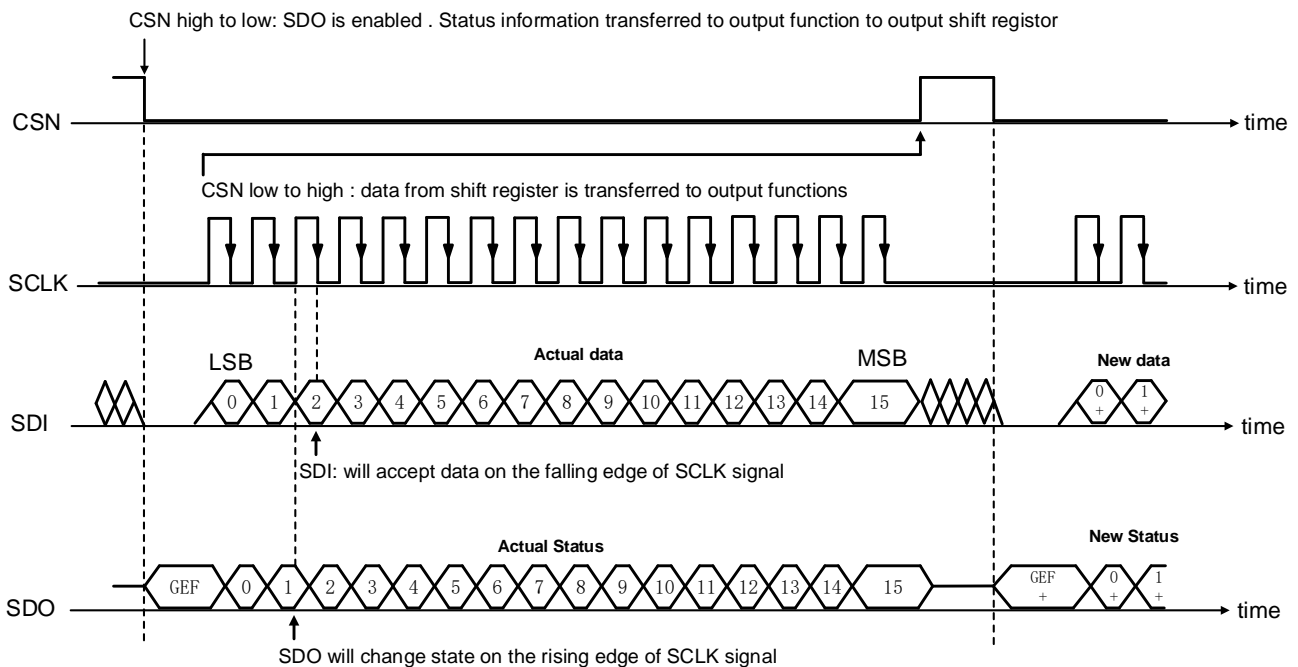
CSN high to low: SDO is enabled . Status information transferred to output function to output shift registor

CSN

time

CSN low to high : data from shift register is transferred to output functions

SCLK

time

LSB

Actual data

MSB

New data

SDI

0 1 2 3 4 5 6 7 8 9 10 11 12 13 14 15

0 + 1 +

time

SDI: will accept data on the falling edge of SCLK signal

Actual Status

New Status

SDO

GEF 0 1 2 3 4 5 6 7 8 9 10 11 12 13 14 15

GEF + 0 + 1 +

time

SDO will change state on the rising edge of SCLK signal